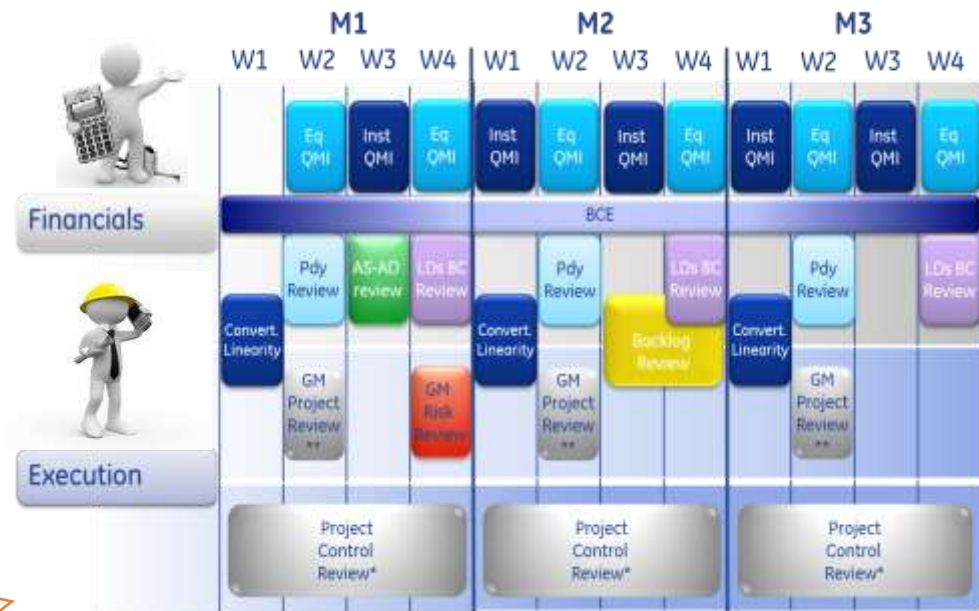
M1 M2 M3

W1 W2 W3 W4 W1 W2 W3 W4 W1 W2 W3 W4

Eq QMI
Inst QMI
Eq QMI
Inst QMI
Eq QMI
Inst QMI
Eq QMI
Inst QMI
Eq QMI
Inst QMI
Eq QMI

Financials

BCE

Pdy Review
AS-AD review
LDs BC Review
Pdy Review
LDs BC Review
Pdy Review
LDs BC Review

Convert. Linearity
Convert. Linearity
Backlog Review
Convert. Linearity

GM Project Review **
GM Risk Review
GM Project Review **
GM Project Review **

Execution

Project Control Review*
Project Control Review*
Project Control Review*